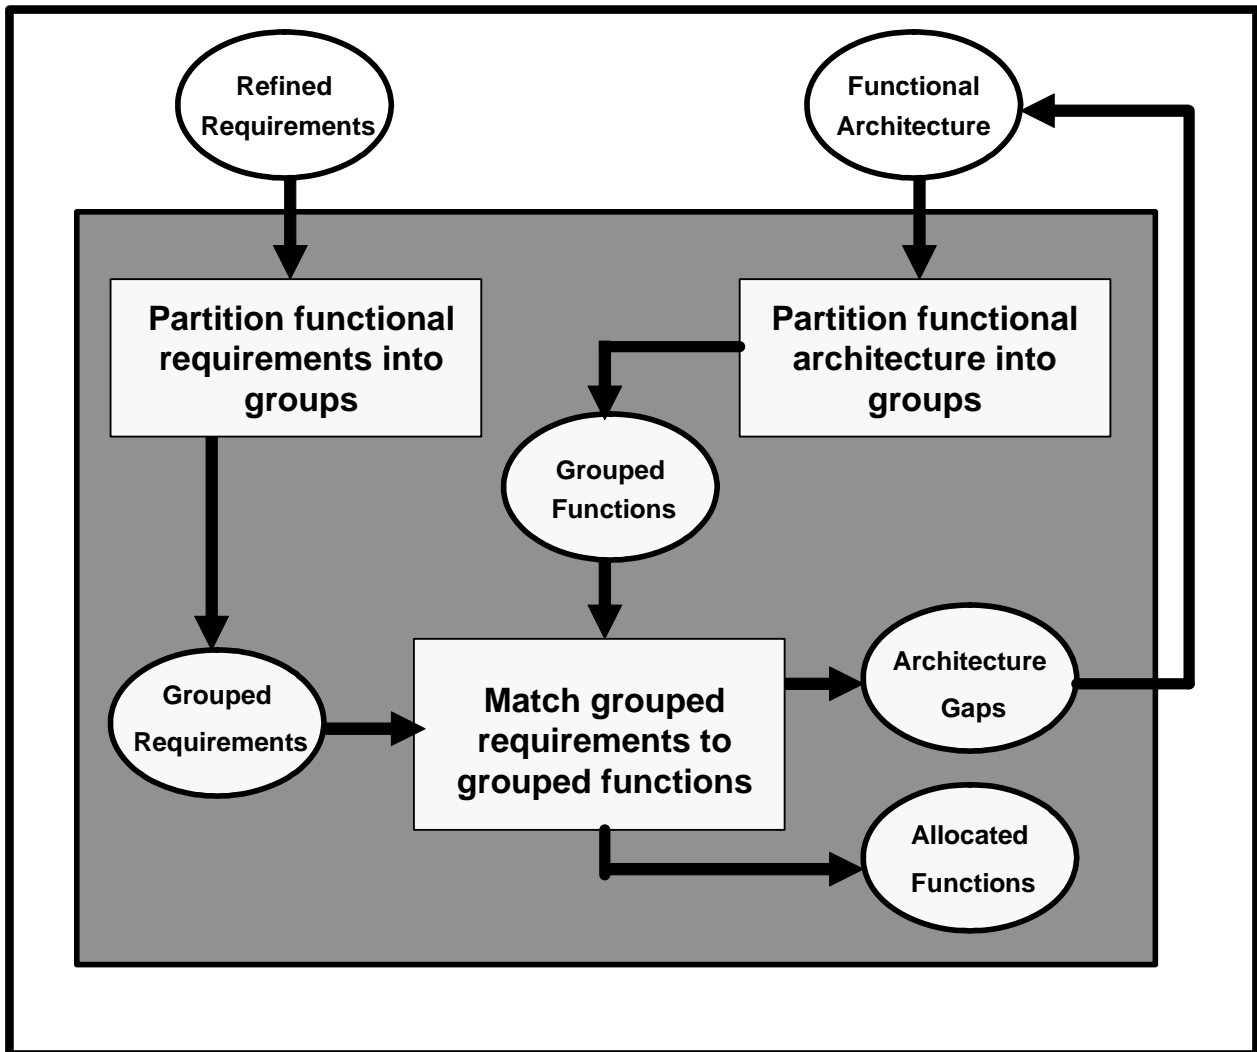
Refined Requirements

Functional Architecture

Partition functional requirements into groups

Partition functional architecture into groups

Grouped Functions

Grouped Requirements

Match grouped requirements to grouped functions

Architecture Gaps

Allocated Functions